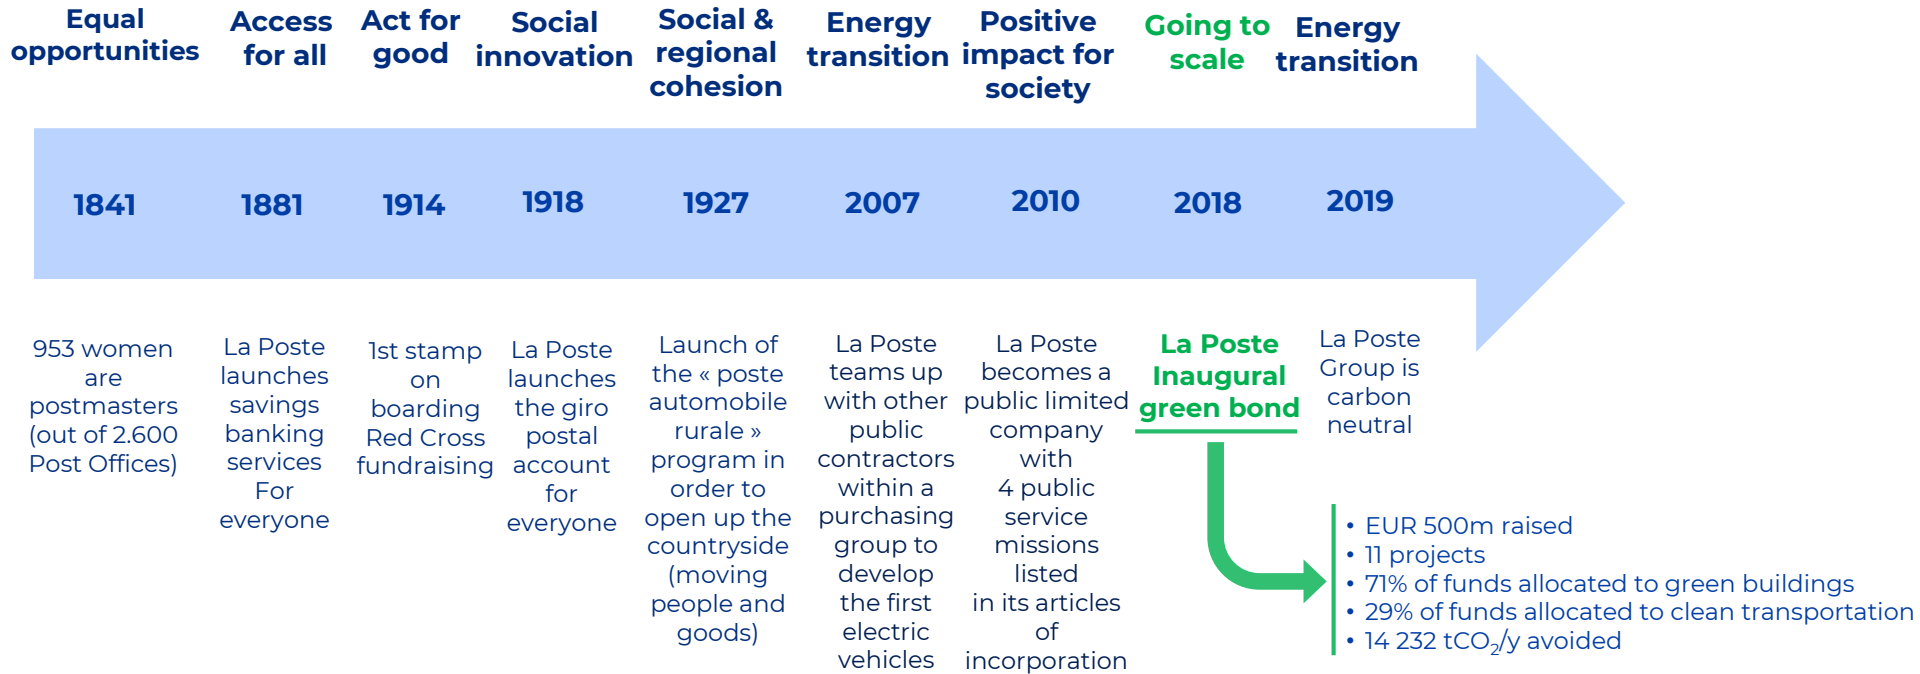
Equal opportunities

Access for all

Act for good

Social innovation

Social & regional cohesion

Energy transition

Positive impact for society

Going to scale

Energy transition

1841

1881

1914

1918

1927

2007

2010

2018

2019

953 women are postmasters (out of 2.600 Post Offices)

La Poste launches savings banking services For everyone

1st stamp on boarding Red Cross fundraising

La Poste launches the giro postal account for everyone

Launch of the « poste automobile rurale » program in order to open up the countryside (moving people and goods)

La Poste teams up with other public contractors within a purchasing group to develop the first electric vehicles

La Poste becomes a public limited company with 4 public service missions listed in its articles of incorporation

La Poste Inaugural green bond

La Poste Group is carbon neutral

• EUR 500m raised
• 11 projects
• 71% of funds allocated to green buildings
• 29% of funds allocated to clean transportation
• 14 232 $tCO_2$/y avoided